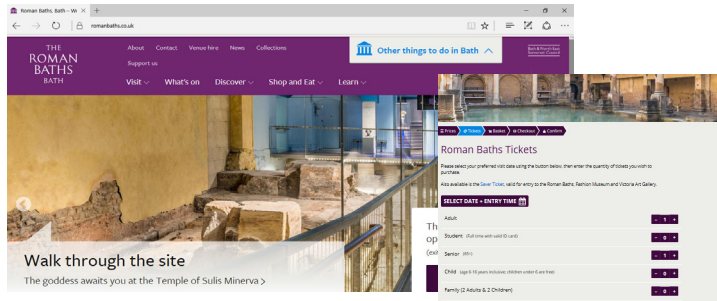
Roman Baths, Bath – We ×
romanbaths.co.uk

THE ROMAN BATHS BATH

About Contact Venue hire News Collections

Support us

Other things to do in Bath

Bath & North East Somerset Council

Visit What's on Discover Shop and Eat Learn

Walk through the site

The goddess awaits you at the Temple of Sulis Minerva >

The
op
(ex

Prices Tickets Basket Checkout Confirm

Roman Baths Tickets

Please select your preferred visit date using the button below, then enter the quantity of tickets you wish to purchase.

Also available is the Saver Ticket, valid for entry to the Roman Baths, Fashion Museum and Victoria Art Gallery.

SELECT DATE + ENTRY TIME

| | | | |
|---|---|---|---|
| Adult | − | 1 | + |
| Student (Full time with valid ID card) | − | 0 | + |
| Senior (65+) | − | 1 | + |
| Child (age 6-16 years inclusive; children under 6 are free) | − | 0 | + |
| Family (2 Adults & 2 Children) | − | 0 | + |